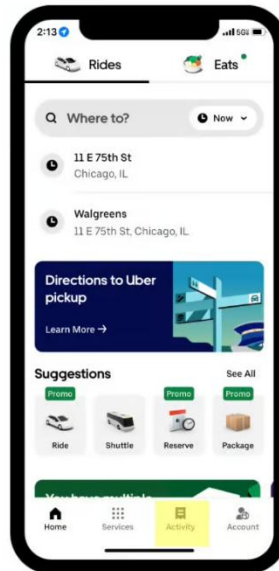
2:13

5G

Rides

Eats

Where to?

Now

11 E 75th St
Chicago, IL

Walgreens
11 E 75th St, Chicago, IL

Directions to Uber pickup

Learn More →

Suggestions

See All

Promo

Promo

Promo

Ride

Shuttle

Reserve

Package

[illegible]

Home

Services

Activity

Account